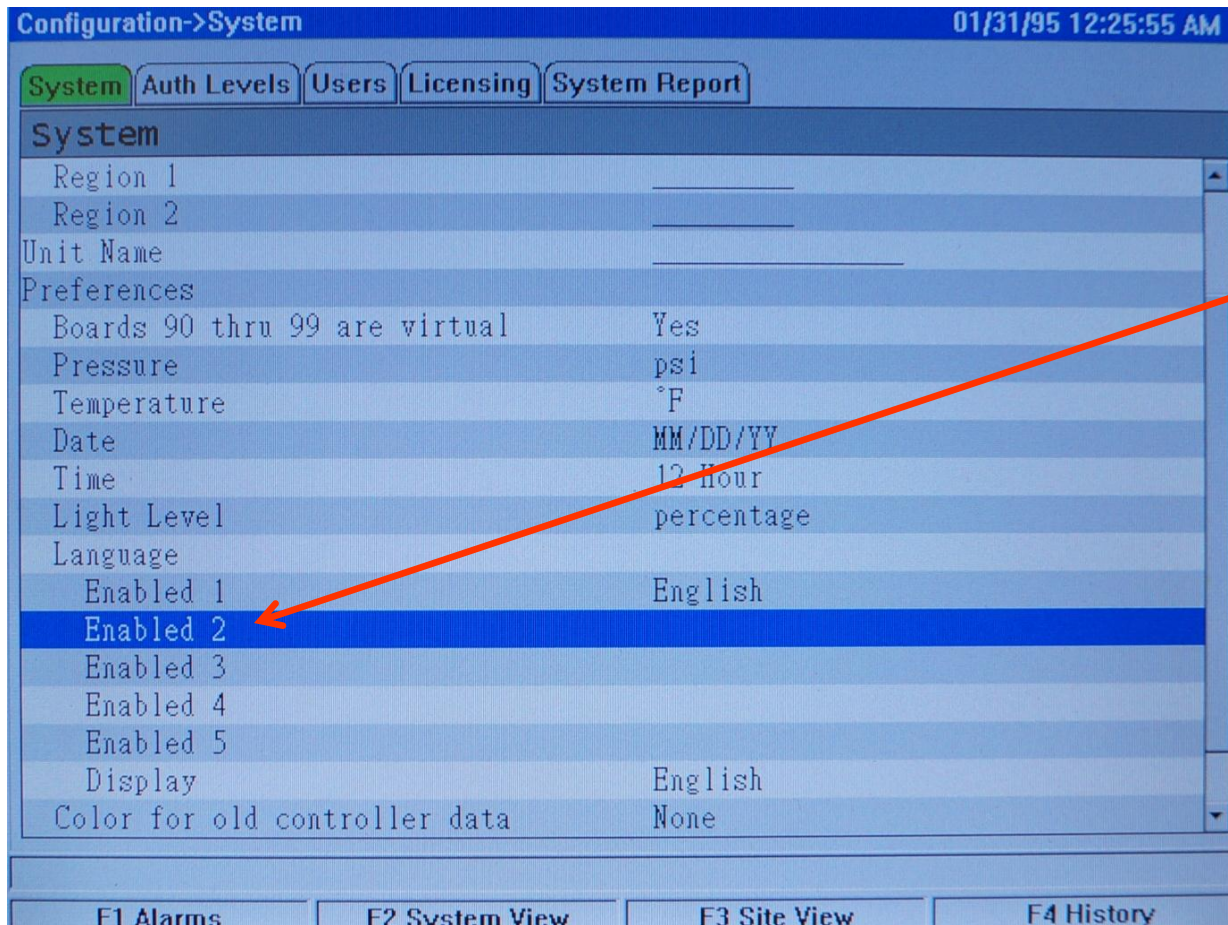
Configuration->System 01/31/95 12:25:55 AM

System Auth Levels Users Licensing System Report

System

| | |
|---|---|
| Region 1 | ________ |
| Region 2 | ________ |
| Unit Name | ____________ |
| Preferences | |
| Boards 90 thru 99 are virtual | Yes |
| Pressure | psi |
| Temperature | °F |
| Date | MM/DD/YY |
| Time | 12 Hour |
| Light Level | percentage |
| Language | |
| Enabled 1 | English |
| Enabled 2 | |
| Enabled 3 | |
| Enabled 4 | |
| Enabled 5 | |
| Display | English |
| Color for old controller data | None |

F1 Alarms F2 System View F3 Site View F4 History